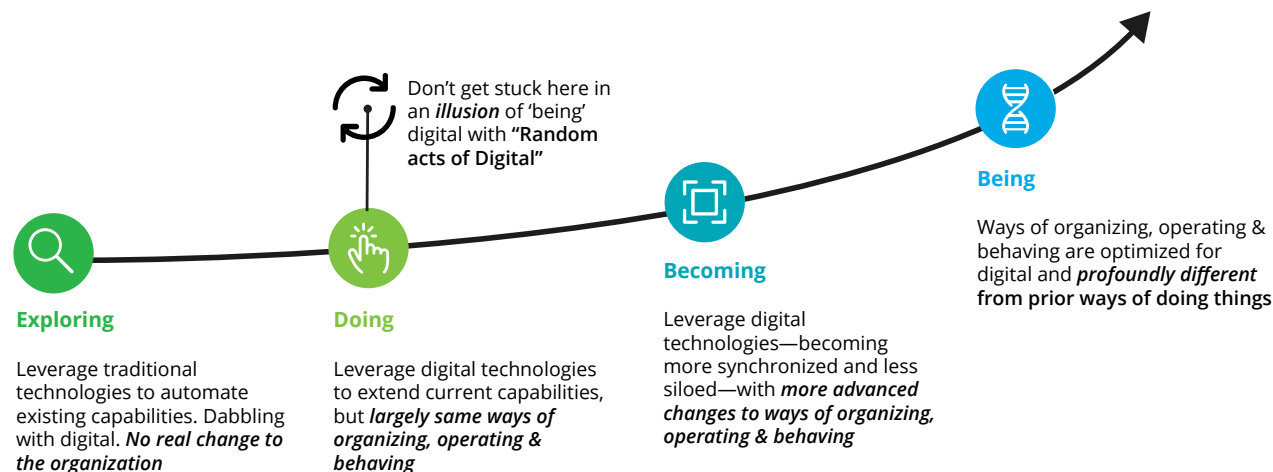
Don't get stuck here in an ***illusion*** of 'being' digital with **"Random acts of Digital"**

**Being**

Ways of organizing, operating & behaving are optimized for digital and ***profoundly different*** **from prior ways of doing things**

**Becoming**

Leverage digital technologies—becoming more synchronized and less siloed—with ***more advanced changes to ways of organizing, operating & behaving***

**Exploring**

Leverage traditional technologies to automate existing capabilities. Dabbling with digital. ***No real change to the organization***

**Doing**

Leverage digital technologies to extend current capabilities, but ***largely same ways of organizing, operating & behaving***